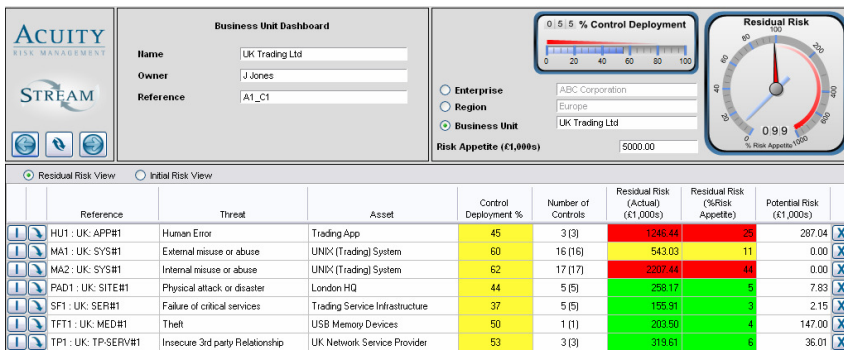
ACUITY
RISK MANAGEMENT

STREAM

Business Unit Dashboard

Name UK Trading Ltd
Owner J Jones
Reference A1_C1

0 5 5 % Control Deployment
0 20 40 60 80 100

Residual Risk
0 50 100 150 200 250 300 400 500
0 9 9
% Risk Appetite

Enterprise ABC Corporation
Region Europe
Business Unit UK Trading Ltd
Risk Appetite (£1,000s) 5000.00

Residual Risk View Initial Risk View

| Reference | Threat | Asset | Control Deployment % | Number of Controls | Residual Risk (Actual) (£1,000s) | Residual Risk (%Risk Appetite) | Potential Risk (£1,000s) |
|---|---|---|---|---|---|---|---|
| HU1 : UK: APP#1 | Human Error | Trading App | 45 | 3 (3) | 1246.44 | 25 | 287.04 |
| MA1 : UK: SYS#1 | External misuse or abuse | UNIX (Trading) System | 60 | 16 (16) | 543.03 | 11 | 0.00 |
| MA2 : UK: SYS#1 | Internal misuse or abuse | UNIX (Trading) System | 62 | 17 (17) | 2207.44 | 44 | 0.00 |
| PAD1 : UK: SITE#1 | Physical attack or disaster | London HQ | 44 | 5 (5) | 258.17 | 5 | 7.83 |
| SF1 : UK: SER#1 | Failure of critical services | Trading Service Infrastructure | 37 | 5 (5) | 155.91 | 3 | 2.15 |
| TFT1 : UK: MED#1 | Theft | USB Memory Devices | 50 | 1 (1) | 203.50 | 4 | 147.00 |
| TP1 : UK: TP-SERV#1 | Insecure 3rd party Relationship | UK Network Service Provider | 53 | 3 (3) | 319.61 | 6 | 36.01 |